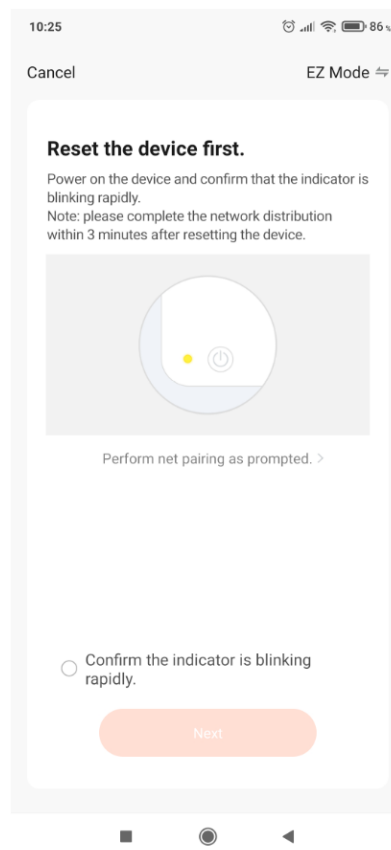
10:25

86

Cancel

EZ Mode ⇋

Reset the device first.

Power on the device and confirm that the indicator is blinking rapidly.
Note: please complete the network distribution within 3 minutes after resetting the device.

Perform net pairing as prompted. >

Confirm the indicator is blinking rapidly.

Next